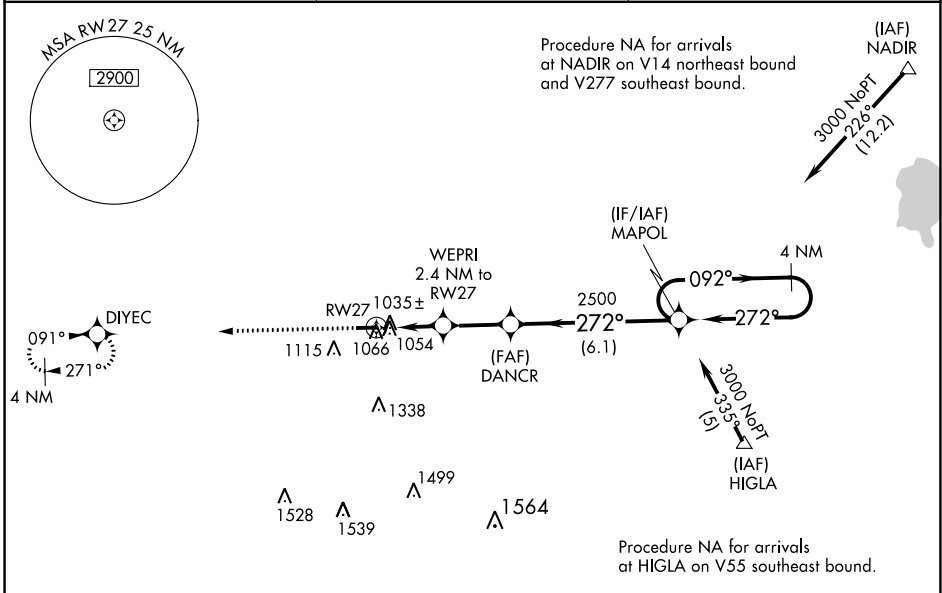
MSA RW27 25 NM

2900

Procedure NA for arrivals at NADIR on V14 northeast bound and V277 southeast bound.

(IAF)
NADIR

3000 NoPT
226°
(12.2)

(IF/IAF)
MAPOL

4 NM

092°

272°

WEPRI
2.4 NM to
RW27

2500
272°
(6.1)

RW27 1035±

1115 1066 1054

(FAF)
DANCR

DIYEC

091°

271°

4 NM

3000 NoPT
335°
(5)

(IAF)
HIGLA

1338

1499

1528

1539

1564

Procedure NA for arrivals at HIGLA on V55 southeast bound.